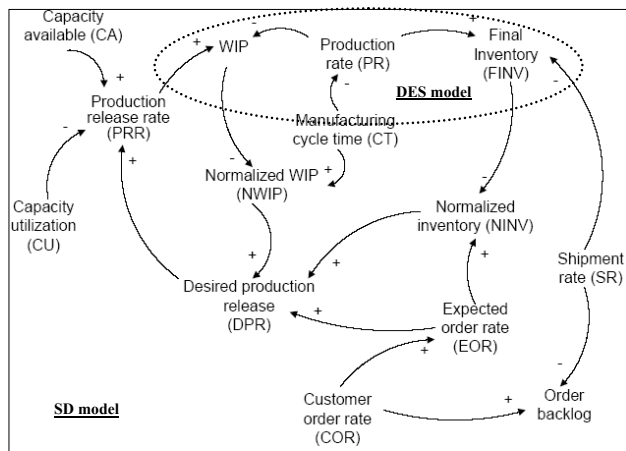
Capacity available (CA)

+

Production release rate (PRR)

WIP

Production rate (PR)

Final Inventory (FINV)

DES model

Manufacturing cycle time (CT)

Normalized WIP (NWIP)

Capacity utilization (CU)

Normalized inventory (NINV)

Shipment rate (SR)

Desired production release (DPR)

Expected order rate (EOR)

SD model

Customer order rate (COR)

Order backlog

+
+
-
+
-
-
+
-
+
-
+
+
+
+
+
-
+
+